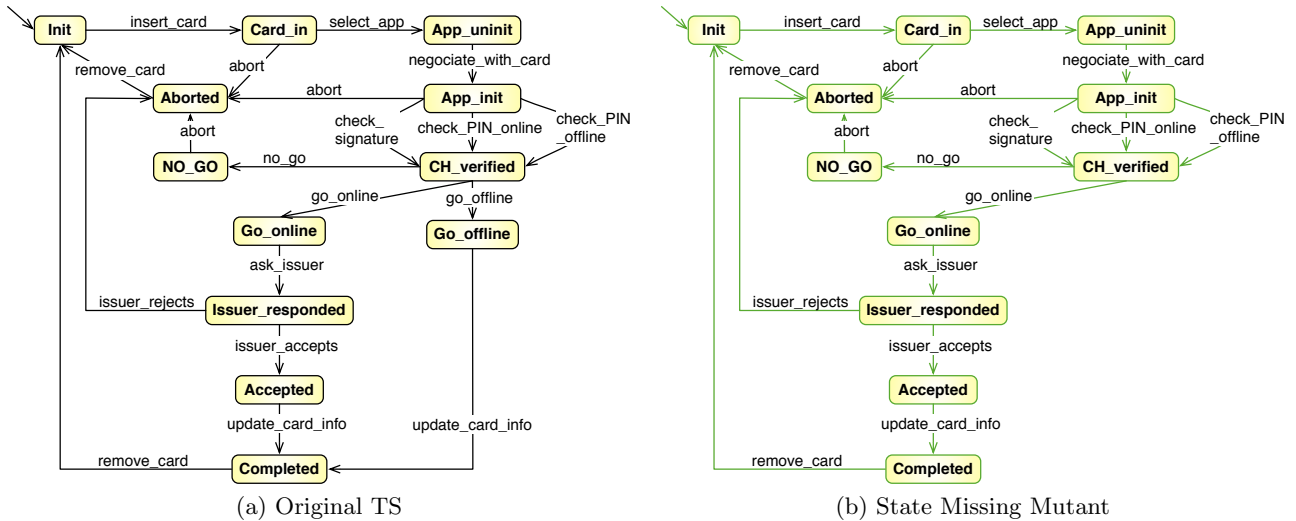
Init
insert_card
Card_in
select_app
App_uninit
remove_card
abort
negociate_with_card
Aborted
abort
App_init
abort
check_signature
check_PIN_online
check_PIN_offline
NO_GO
no_go
CH_verified
go_online
go_offline
Go_online
Go_offline
ask_issuer
issuer_rejects
Issuer_responded
issuer_accepts
Accepted
update_card_info
update_card_info
remove_card
Completed

(a) Original TS

Init
insert_card
Card_in
select_app
App_uninit
remove_card
abort
negociate_with_card
Aborted
abort
App_init
abort
check_signature
check_PIN_online
check_PIN_offline
NO_GO
no_go
CH_verified
go_online
Go_online
ask_issuer
issuer_rejects
Issuer_responded
issuer_accepts
Accepted
update_card_info
remove_card
Completed

(b) State Missing Mutant